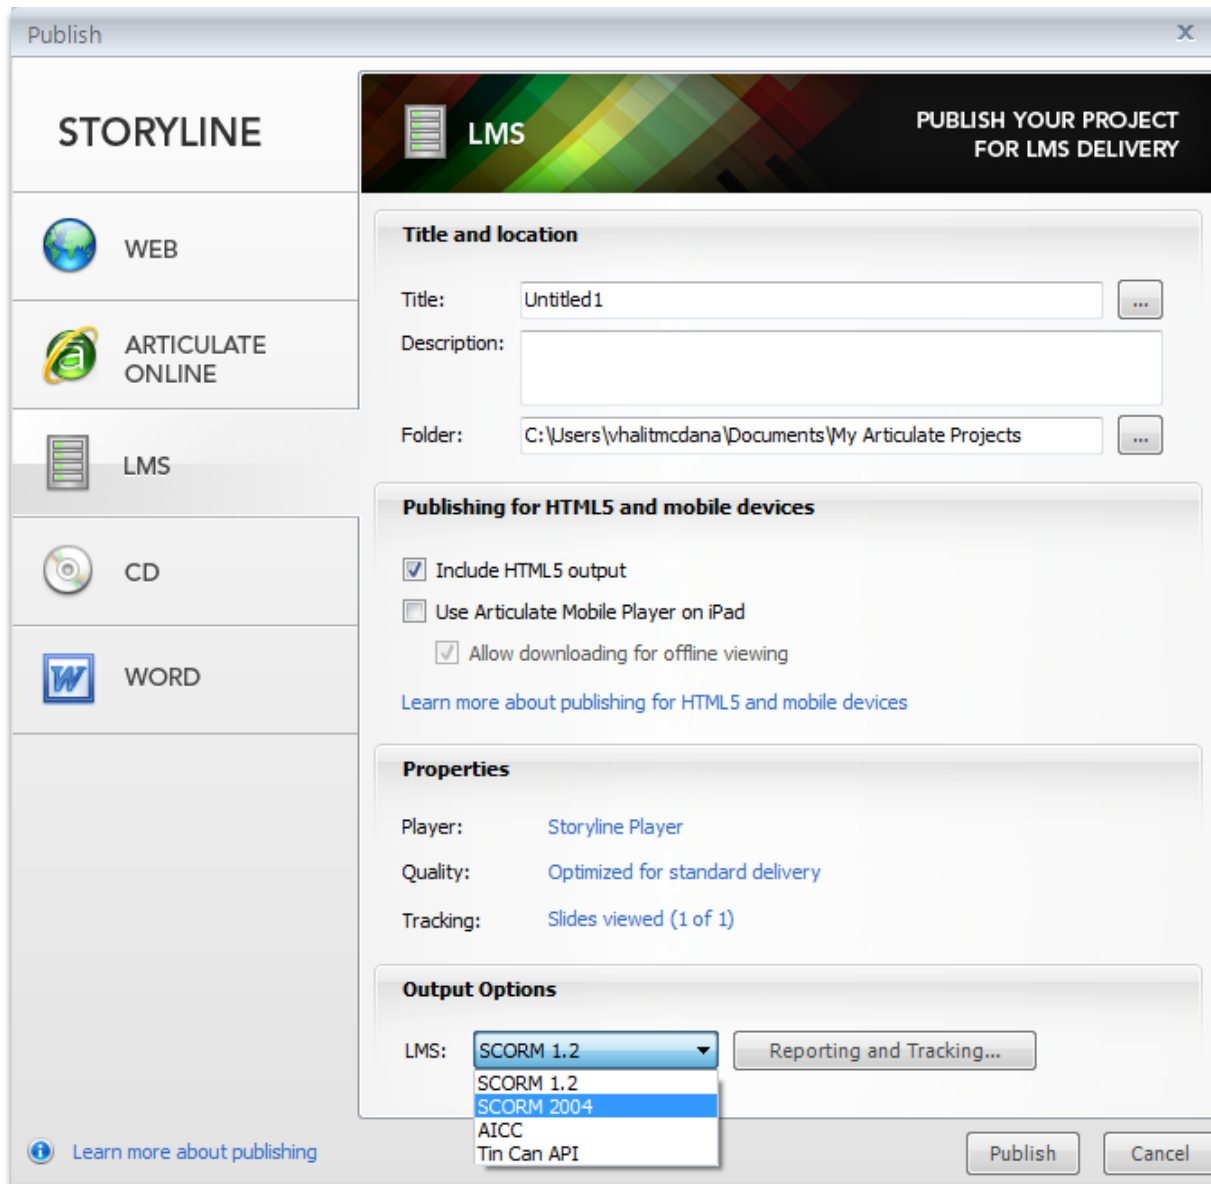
Publish

STORYLINE

WEB

ARTICULATE ONLINE

LMS

CD

WORD

LMS

PUBLISH YOUR PROJECT FOR LMS DELIVERY

Title and location

Title: Untitled1 ...

Description:

Folder: C:\Users\vhalitmcdana\Documents\My Articulate Projects ...

Publishing for HTML5 and mobile devices

Include HTML5 output

Use Articulate Mobile Player on iPad

Allow downloading for offline viewing

Learn more about publishing for HTML5 and mobile devices

Properties

Player: Storyline Player

Quality: Optimized for standard delivery

Tracking: Slides viewed (1 of 1)

Output Options

LMS: SCORM 1.2

Reporting and Tracking...

SCORM 1.2
SCORM 2004
AICC
Tin Can API

Learn more about publishing

Publish

Cancel